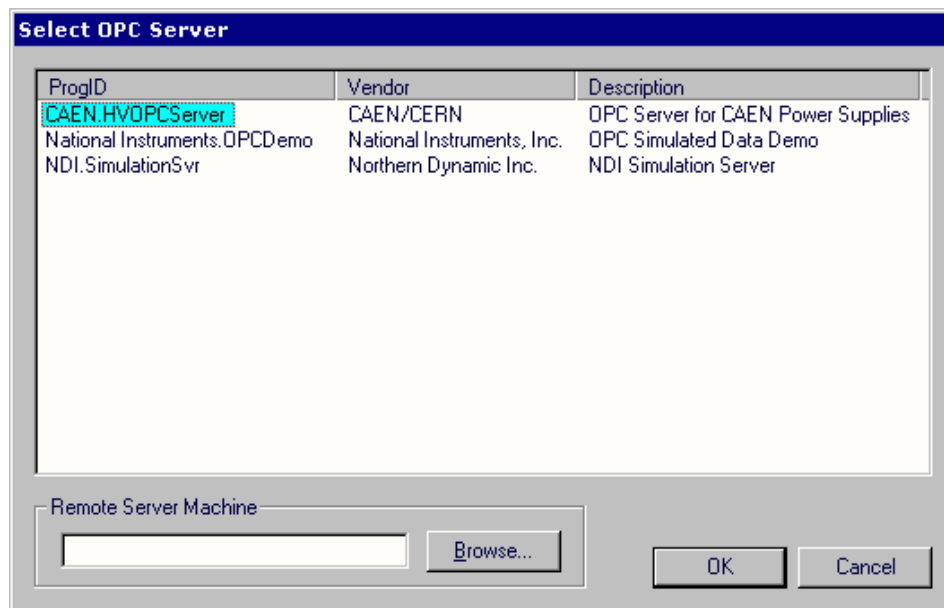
Select OPC Server

| ProgID | Vendor | Description |
|---|---|---|
| CAEN.HVOPCServer | CAEN/CERN | OPC Server for CAEN Power Supplies |
| National Instruments.OPCDemo | National Instruments, Inc. | OPC Simulated Data Demo |
| NDI.SimulationSvr | Northern Dynamic Inc. | NDI Simulation Server |

Remote Server Machine

Browse...

OK

Cancel